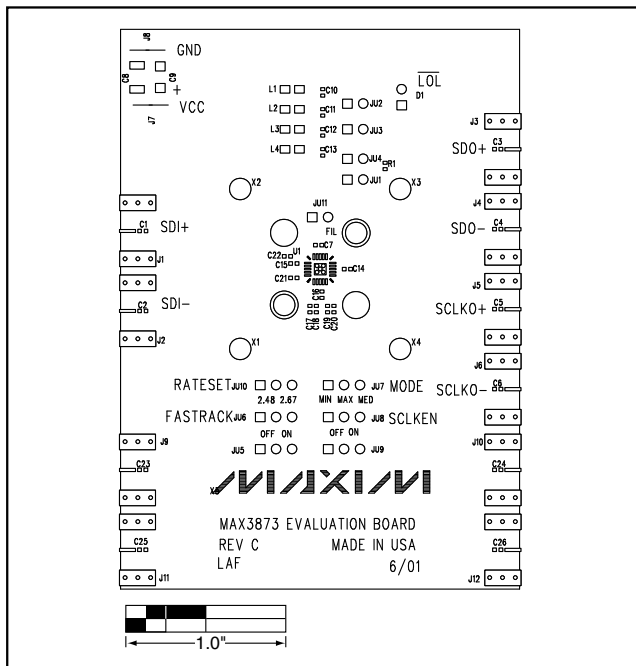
J8
GND
C8
C9
+
J7
VCC

L1
L2
L3
L4
C10
C11
C12
C13
JU2
JU3
JU4
JU1
R1
D1
$\overline{LOL}$

J3
SDO+
C3
J4
SDO−
C4
J5
SCLKO+
C5
J6
SCLKO−
C6

X2
X3
JU11
FIL
C7
U1
C22
C15
C21
C14
C16
C17
C18
C19
C20

SDI+
C1
J1
SDI−
C2
J2

X1
X4

RATESET JU10
2.48 2.67
JU7 MODE
MIN MAX MED
FASTRACK JU6
OFF ON
JU8 SCLKEN
OFF ON
JU5
JU9

J9
C23
J10
C24
X6
MAXIM

MAX3873 EVALUATION BOARD
REV C
MADE IN USA
LAF
6/01

C25
C26
J11
J12

1.0"